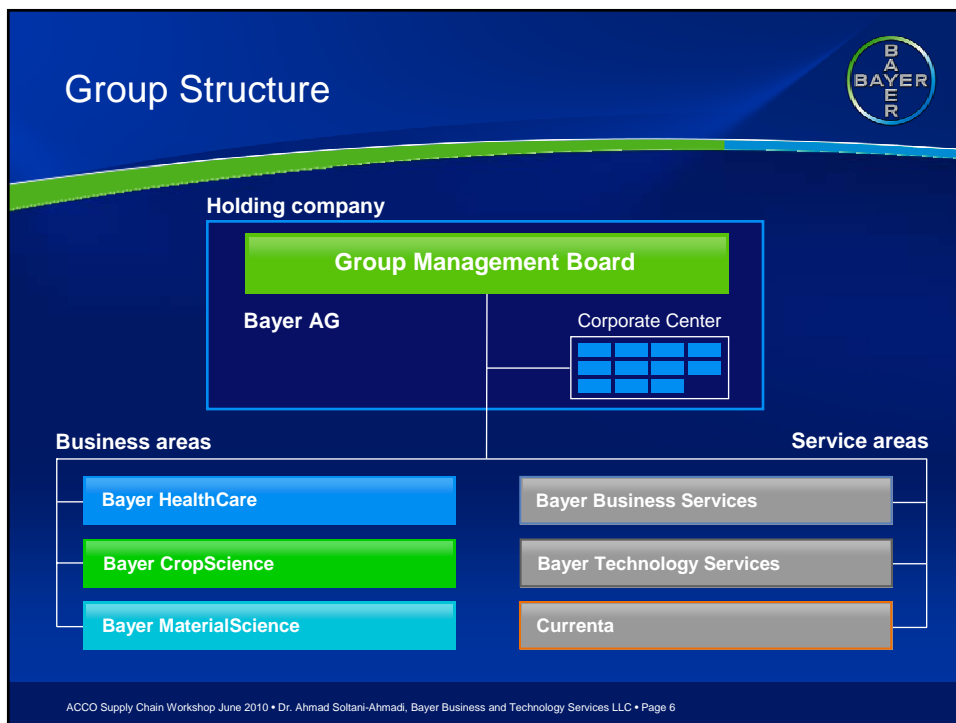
Group Structure

BAYER

Holding company

Group Management Board

Bayer AG

Corporate Center

Business areas

Service areas

Bayer HealthCare

Bayer CropScience

Bayer MaterialScience

Bayer Business Services

Bayer Technology Services

Currenta

ACCO Supply Chain Workshop June 2010 • Dr. Ahmad Soltani-Ahmadi, Bayer Business and Technology Services LLC • Page 6